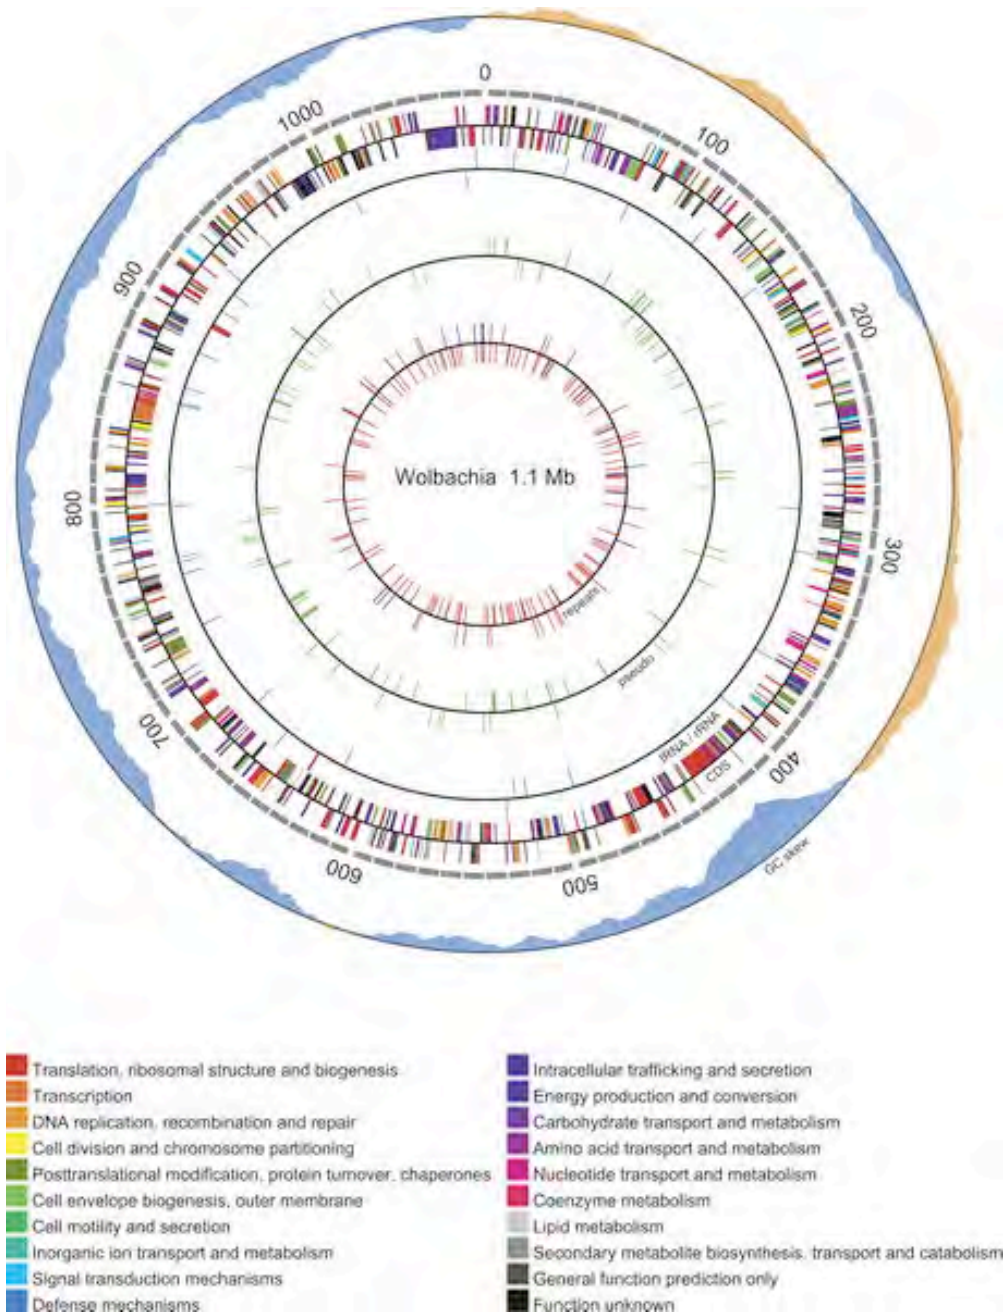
0
100
200
300
400
500
600
700
800
900
1000

Wolbachia 1.1 Mb

repeats
pseudo
tRNA / rRNA
CDS
GC skew

Translation, ribosomal structure and biogenesis
Transcription
DNA replication, recombination and repair
Cell division and chromosome partitioning
Posttranslational modification, protein turnover, chaperones
Cell envelope biogenesis, outer membrane
Cell motility and secretion
Inorganic ion transport and metabolism
Signal transduction mechanisms
Defense mechanisms

Intracellular trafficking and secretion
Energy production and conversion
Carbohydrate transport and metabolism
Amino acid transport and metabolism
Nucleotide transport and metabolism
Coenzyme metabolism
Lipid metabolism
Secondary metabolite biosynthesis, transport and catabolism
General function prediction only
Function unknown